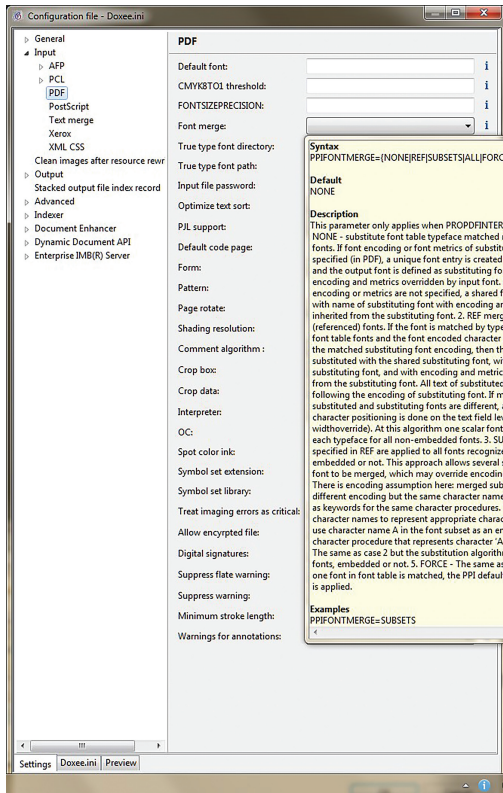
Configuration file - Doxee.ini

General
Input
AFP
PCL
PDF
PostScript
Text merge
Xerox
XML CSS
Clean images after resource rewr
Output
Stacked output file index record
Advanced
Indexer
Document Enhancer
Dynamic Document API
Enterprise IMB(R) Server

Settings | Doxee.ini | Preview

PDF

Default font:
CMYK8TO1 threshold:
FONTSIZEPRECISION:
Font merge:
True type font directory:
True type font path:
Input file password:
Optimize text sort:
PJL support:
Default code page:
Form:
Pattern:
Page rotate:
Shading resolution:
Comment algorithm :
Crop box:
Crop data:
Interpreter:
OC:
Spot color ink:
Symbol set extension:
Symbol set library:
Treat imaging errors as critical:
Allow encyrpted file:
Digital signatures:
Suppress flate warning:
Suppress warning:
Minimum stroke length:
Warnings for annotations:

Syntax
PPIFONTMERGE={NONE|REF|SUBSETS|ALL|FORC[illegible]

Default
NONE

Description
This parameter only applies when PROPDFINTER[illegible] NONE - substitute font table typeface matched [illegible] fonts. If font encoding or font metrics of substit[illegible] specified (in PDF), a unique font entry is created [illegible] and the output font is defined as substituting fo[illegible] encoding and metrics overridden by input font. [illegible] encoding or metrics are not specified, a shared f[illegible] with name of substituting font with encoding ar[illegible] inherited from the substituting font. 2. REF merg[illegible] (referenced) fonts. If the font is matched by type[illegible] font table fonts and the font encoded character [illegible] the matched substituting font encoding, then th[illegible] substituted with the shared substituting font, wi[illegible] substituting font, and with encoding and metric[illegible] from the substituting font. All text of substituted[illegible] following the encoding of substituting font. If m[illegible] substituted and substituting fonts are different, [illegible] character positioning is done on the text field le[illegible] widthoverride). At this algorithm one scalar font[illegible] each typeface for all non-embedded fonts. 3. SU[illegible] specified in REF are applied to all fonts recogniz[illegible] embedded or not. This approach allows several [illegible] font to be merged, which may override encodin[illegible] There is encoding assumption here: merged sub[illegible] different encoding but the same character name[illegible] as keywords for the same character procedures. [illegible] character names to represent appropriate chara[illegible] use character name A in the font subset as an er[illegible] character procedure that represents character 'A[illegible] The same as case 2 but the substitution algorith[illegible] fonts, embedded or not. 5. FORCE - The same as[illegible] one font in font table is matched, the PPI defaul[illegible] is applied.

Examples
PPIFONTMERGE=SUBSETS